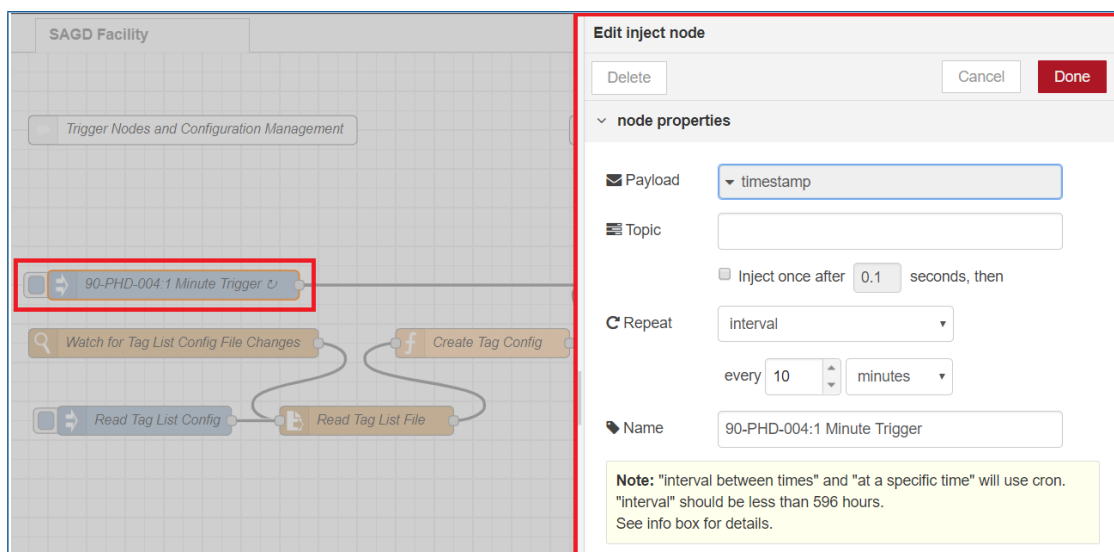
SAGD Facility

Trigger Nodes and Configuration Management

90-PHD-004:1 Minute Trigger ↻

Watch for Tag List Config File Changes

Create Tag Config

Read Tag List Config

Read Tag List File

Edit inject node

Delete

Cancel

Done

node properties

Payload

timestamp

Topic

Inject once after 0.1 seconds, then

Repeat

interval

every 10 minutes

Name

90-PHD-004:1 Minute Trigger

**Note:** "interval between times" and "at a specific time" will use cron. "interval" should be less than 596 hours. See info box for details.